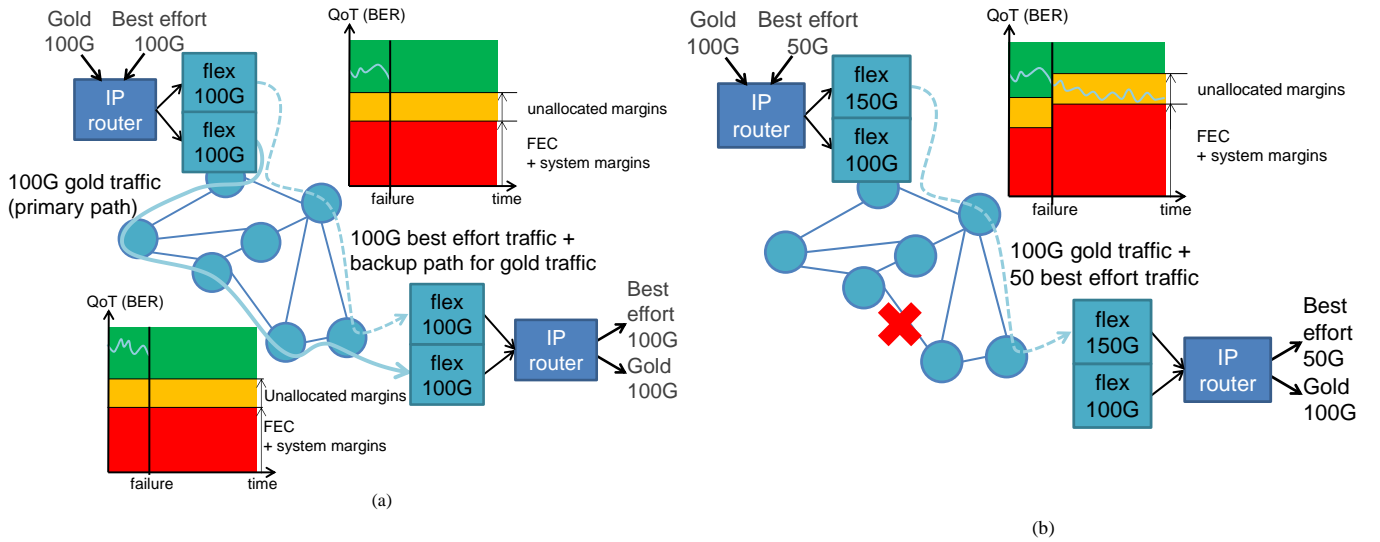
Gold 100G
Best effort 100G
IP router
flex 100G
flex 100G
QoT (BER)
unallocated margins
FEC + system margins
failure
time
100G gold traffic (primary path)
100G best effort traffic + backup path for gold traffic
QoT (BER)
Unallocated margins
FEC + system margins
failure
time
flex 100G
flex 100G
IP router
Best effort 100G
Gold 100G
(a)

Gold 100G
Best effort 50G
IP router
flex 150G
flex 100G
QoT (BER)
unallocated margins
FEC + system margins
failure
time
100G gold traffic + 50 best effort traffic
flex 150G
flex 100G
IP router
Best effort 50G
Gold 100G
(b)